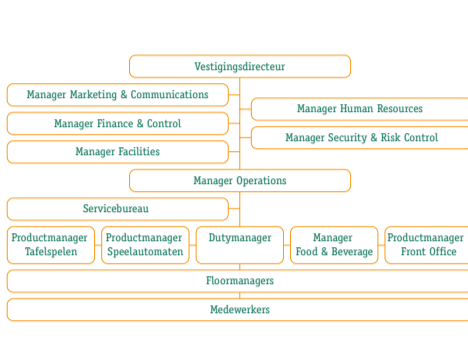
Vestigingsdirecteur

Manager Marketing & Communications

Manager Human Resources

Manager Finance & Control

Manager Security & Risk Control

Manager Facilities

Manager Operations

Servicebureau

Productmanager Tafelspelen

Productmanager Speelautomaten

Dutymanager

Manager Food & Beverage

Productmanager Front Office

Floormanagers

Medewerkers